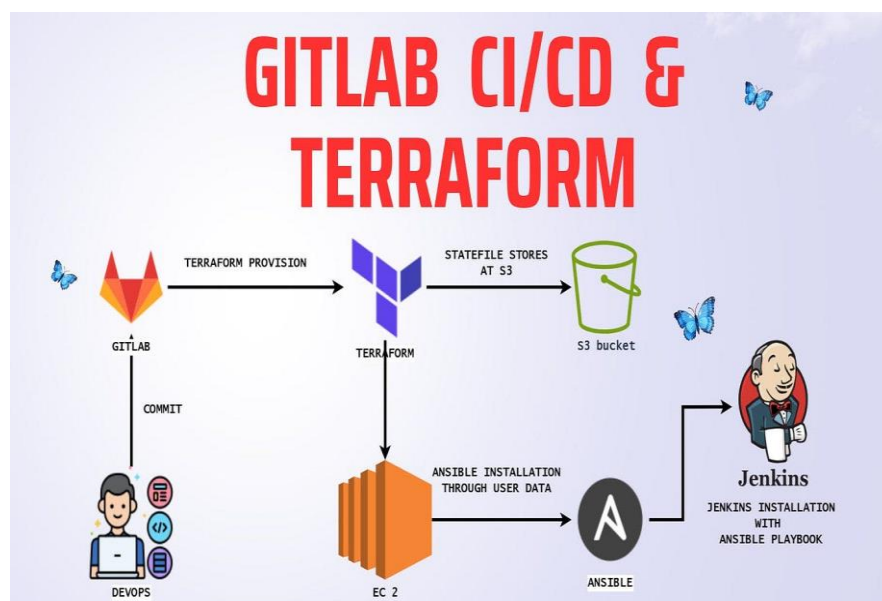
GITLAB CI/CD & TERRAFORM

TERRAFORM PROVISION

GITLAB

TERRAFORM

STATEFILE STORES AT S3

S3 bucket

COMMIT

ANSIBLE INSTALLATION THROUGH USER DATA

Jenkins

JENKINS INSTALLATION WITH ANSIBLE PLAYBOOK

DEVOPS

EC 2

ANSIBLE